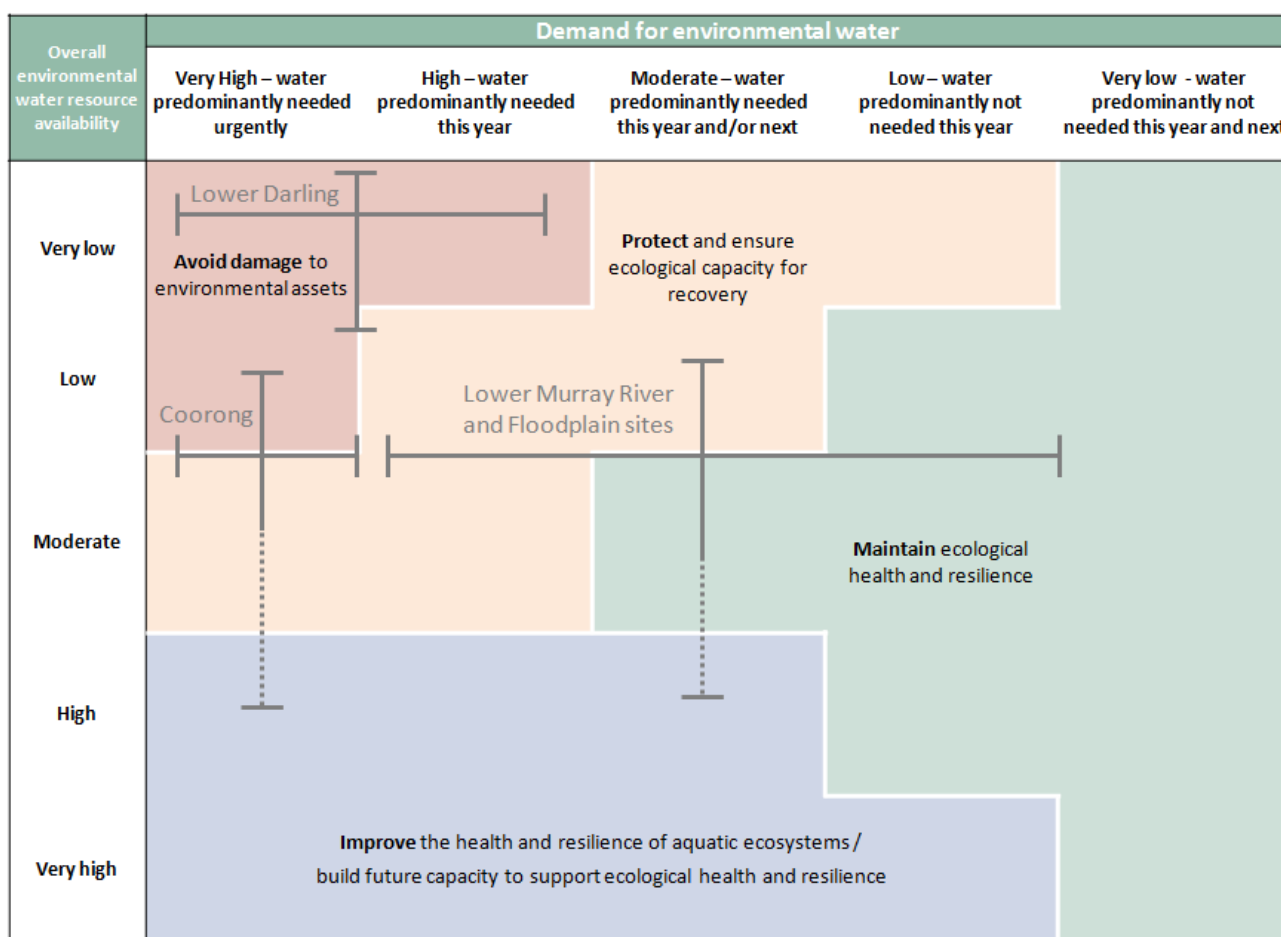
Demand for environmental water

Overall environmental water resource availability

Very High – water predominantly needed urgently

High – water predominantly needed this year

Moderate – water predominantly needed this year and/or next

Low – water predominantly not needed this year

Very low - water predominantly not needed this year and next

Very low

Low

Moderate

High

Very high

Lower Darling

Avoid damage to environmental assets

Protect and ensure ecological capacity for recovery

Coorong

Lower Murray River and Floodplain sites

Maintain ecological health and resilience

Improve the health and resilience of aquatic ecosystems / build future capacity to support ecological health and resilience